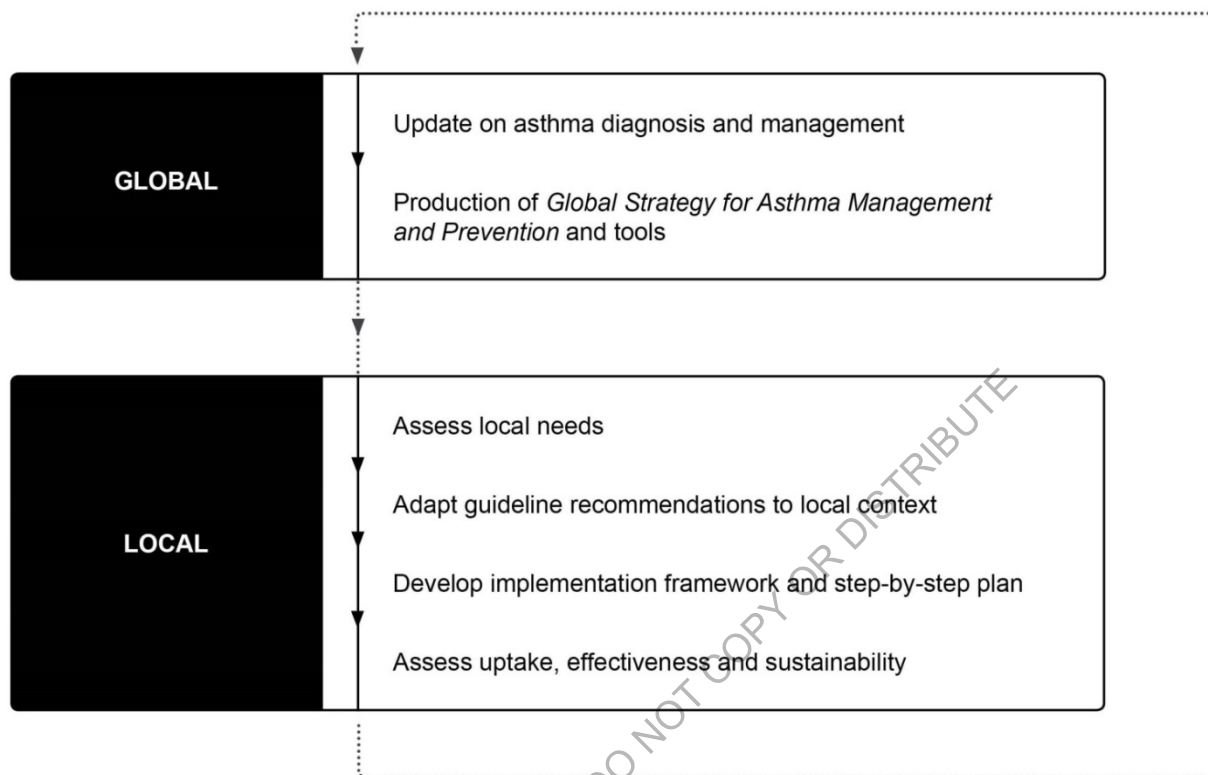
GLOBAL

Update on asthma diagnosis and management

Production of *Global Strategy for Asthma Management and Prevention* and tools

LOCAL

Assess local needs

Adapt guideline recommendations to local context

Develop implementation framework and step-by-step plan

Assess uptake, effectiveness and sustainability

DO NOT COPY OR DISTRIBUTE